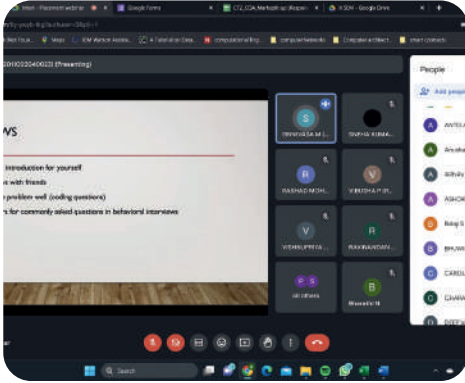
Intern - Placement webinar
Google Forms
CT2_COA_Methodology
II SEM - Google Drive
Maps
IDM Watson Assista...
A Tutorial on Deep...
computational fing...
computer networks
Computer architect...
smart contracts
20100320400223 (Presenting)

ws
introduction for yourself
with friends
problem well (coding questions)
s for commonly asked questions in behavioral interviews

S
SRINIVASA M (...
SNEHA KUMA...
R
RASHAD MOH...
V
VIBUSHA P (Y...
V
VISHNUPRIYA ...
R
RAVINANDAN ...
P S
40 others
B
Bharathi R

People
Add people
ANTUJ
Anusha
Abhiry
ASHOK
Balaji
BHUVA
CAROL
CHAN
DEEP
Search